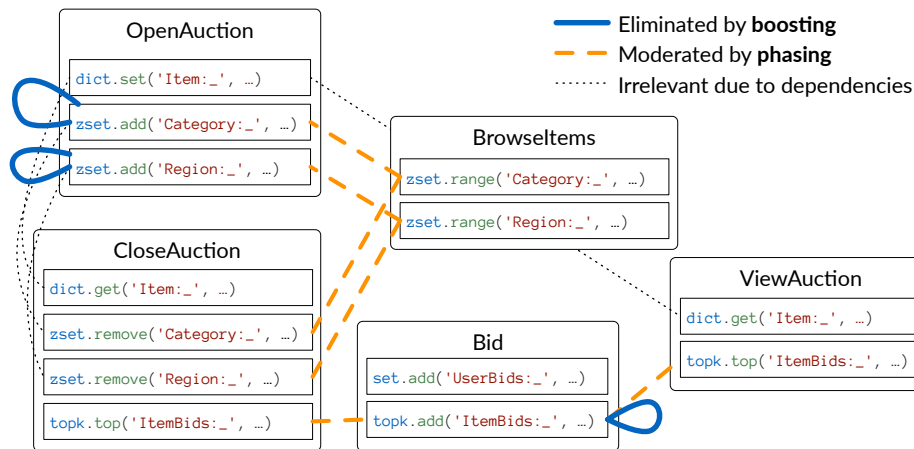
Eliminated by **boosting**
Moderated by **phasing**
Irrelevant due to dependencies

OpenAuction
dict.set('Item:_', …)
zset.add('Category:_', …)
zset.add('Region:_', …)

BrowseItems
zset.range('Category:_', …)
zset.range('Region:_', …)

CloseAuction
dict.get('Item:_', …)
zset.remove('Category:_', …)
zset.remove('Region:_', …)
topk.top('ItemBids:_', …)

Bid
set.add('UserBids:_', …)
topk.add('ItemBids:_', …)

ViewAuction
dict.get('Item:_', …)
topk.top('ItemBids:_', …)